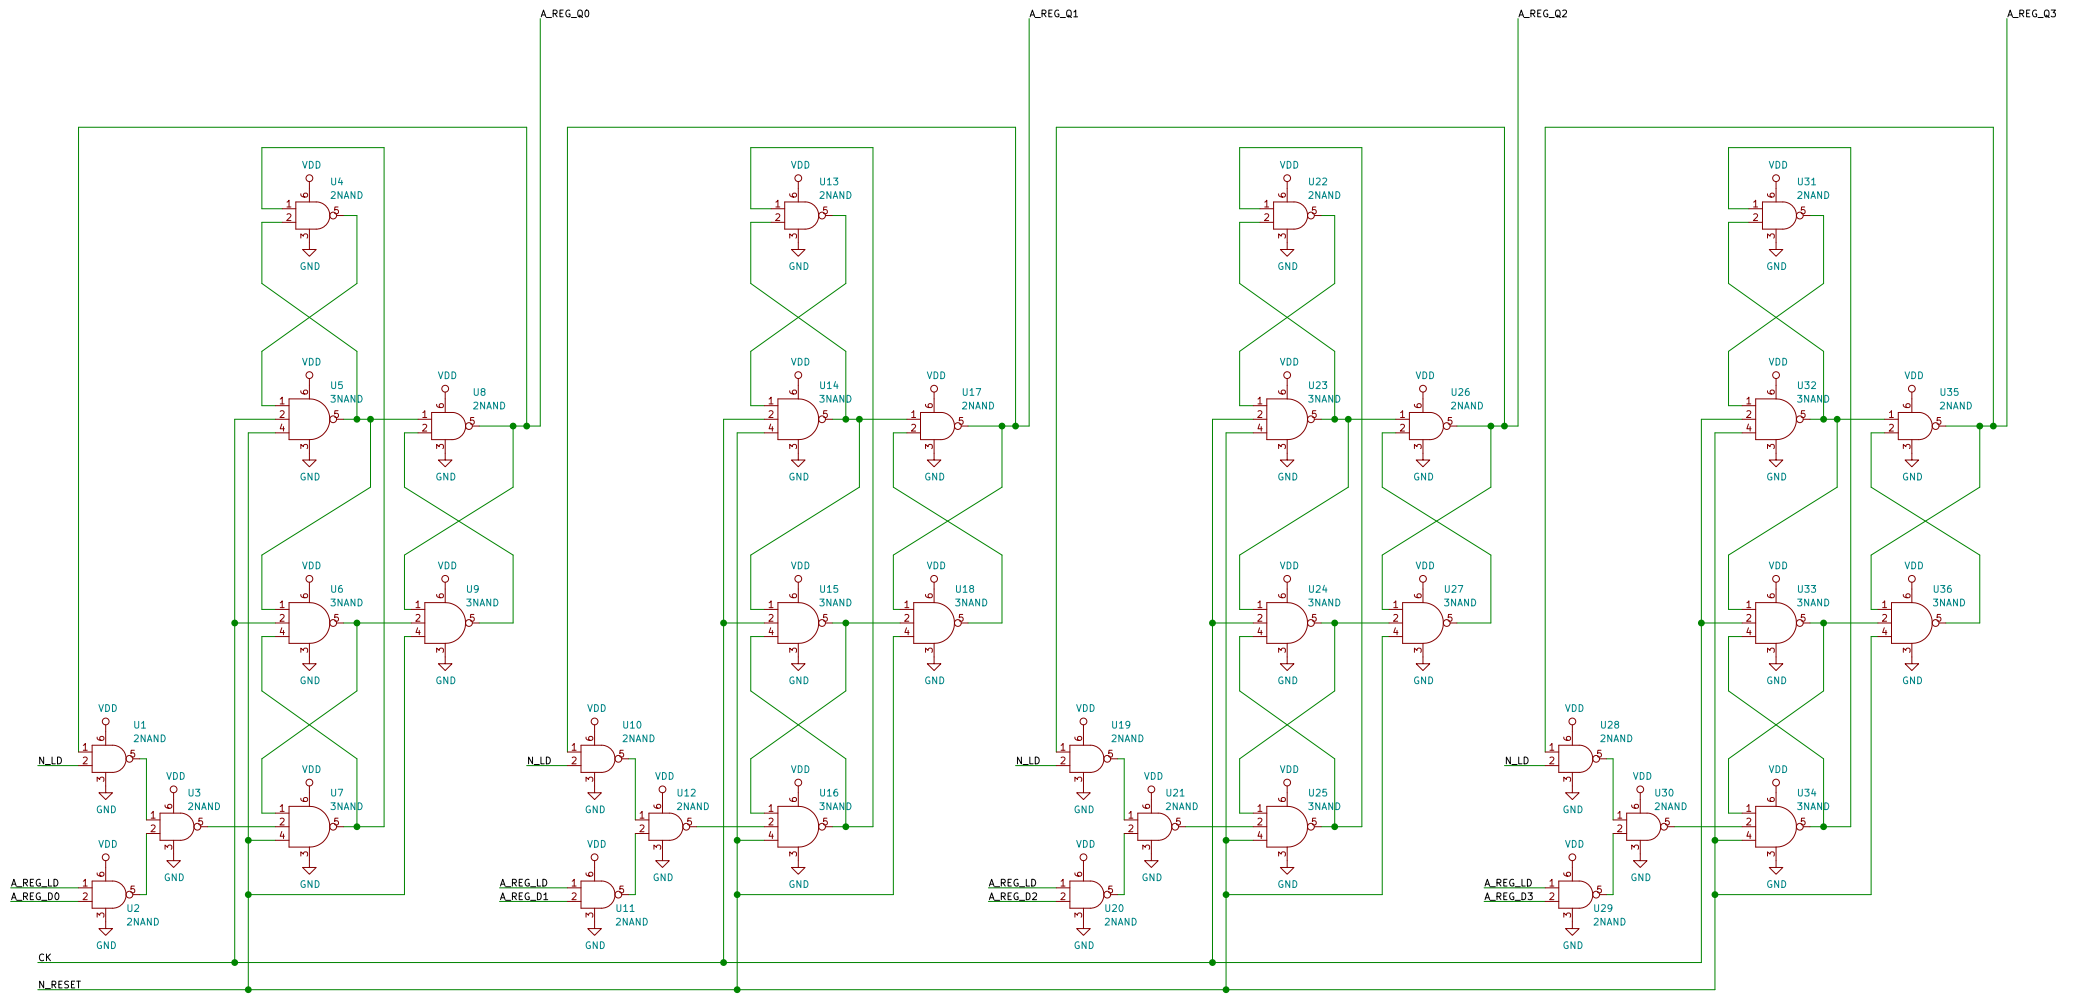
A_REG_Q0
A_REG_Q1
A_REG_Q2
A_REG_Q3

VDD
U4
2NAND
GND

VDD
U5
3NAND
GND

VDD
U8
2NAND
GND

VDD
U6
3NAND
GND

VDD
U9
3NAND
GND

VDD
U1
2NAND
N_LD
GND

VDD
U3
2NAND
GND

VDD
U7
3NAND
GND

VDD
A_REG_LD
A_REG_D0
U2
2NAND
GND

VDD
U13
2NAND
GND

VDD
U14
3NAND
GND

VDD
U17
2NAND
GND

VDD
U15
3NAND
GND

VDD
U18
3NAND
GND

VDD
U10
2NAND
N_LD
GND

VDD
U12
2NAND
GND

VDD
U16
3NAND
GND

VDD
A_REG_LD
A_REG_D1
U11
2NAND
GND

VDD
U22
2NAND
GND

VDD
U23
3NAND
GND

VDD
U26
2NAND
GND

VDD
U24
3NAND
GND

VDD
U27
3NAND
GND

VDD
U19
2NAND
N_LD
GND

VDD
U21
2NAND
GND

VDD
U25
3NAND
GND

VDD
A_REG_LD
A_REG_D2
U20
2NAND
GND

VDD
U31
2NAND
GND

VDD
U32
3NAND
GND

VDD
U35
2NAND
GND

VDD
U33
3NAND
GND

VDD
U36
3NAND
GND

VDD
U28
2NAND
N_LD
GND

VDD
U30
2NAND
GND

VDD
U34
3NAND
GND

VDD
A_REG_LD
A_REG_D3
U29
2NAND
GND

CK
N_RESET